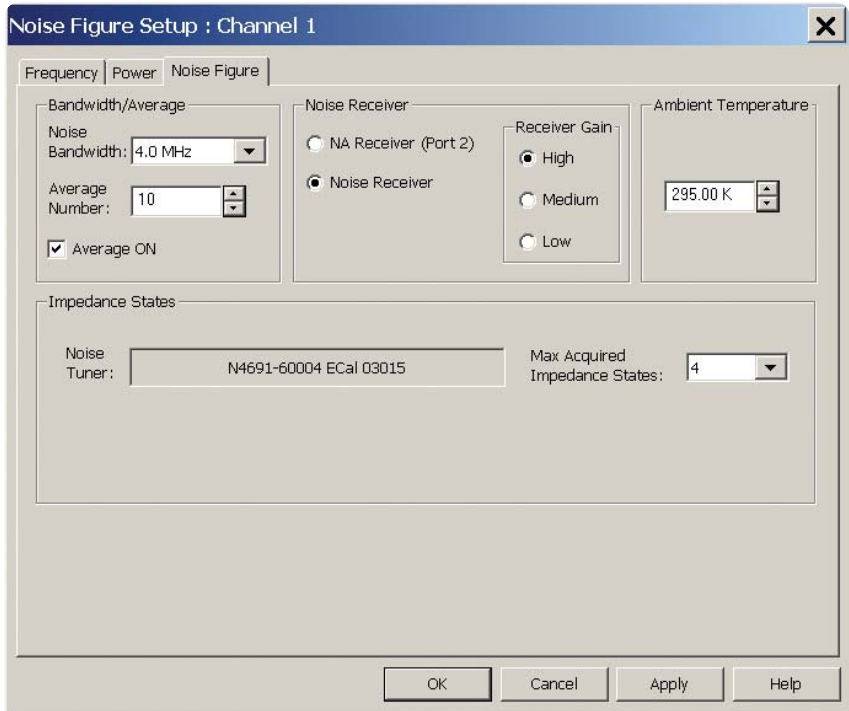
Noise Figure Setup : Channel 1

Frequency | Power | Noise Figure

Bandwidth/Average

Noise Bandwidth: 4.0 MHz

Average Number: 10

Average ON

Noise Receiver

NA Receiver (Port 2)

Noise Receiver

Receiver Gain

High

Medium

Low

Ambient Temperature

295.00 K

Impedance States

Noise Tuner: N4691-60004 ECal 03015

Max Acquired Impedance States: 4

OK Cancel Apply Help